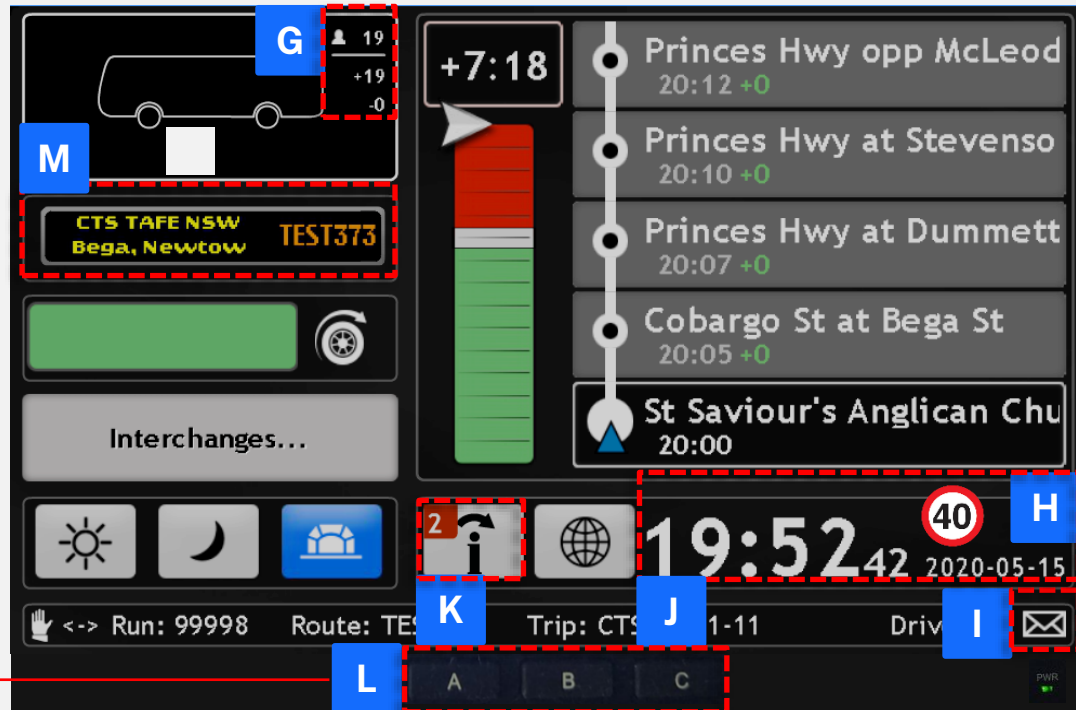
G
19
+19
-0
M
CTS TAFE NSW
Bega, Newtow
TEST373
Interchanges...
+7:18
Princes Hwy opp McLeod
20:12 +0
Princes Hwy at Stevenso
20:10 +0
Princes Hwy at Dummett
20:07 +0
Cobargo St at Bega St
20:05 +0
St Saviour's Anglican Chu
20:00
H
2
40
19:52 42
2020-05-15
K
J
I
<-> Run: 99998
Route: TES
Trip: CTS
1-11
Driv
L
A
B
C
PWR